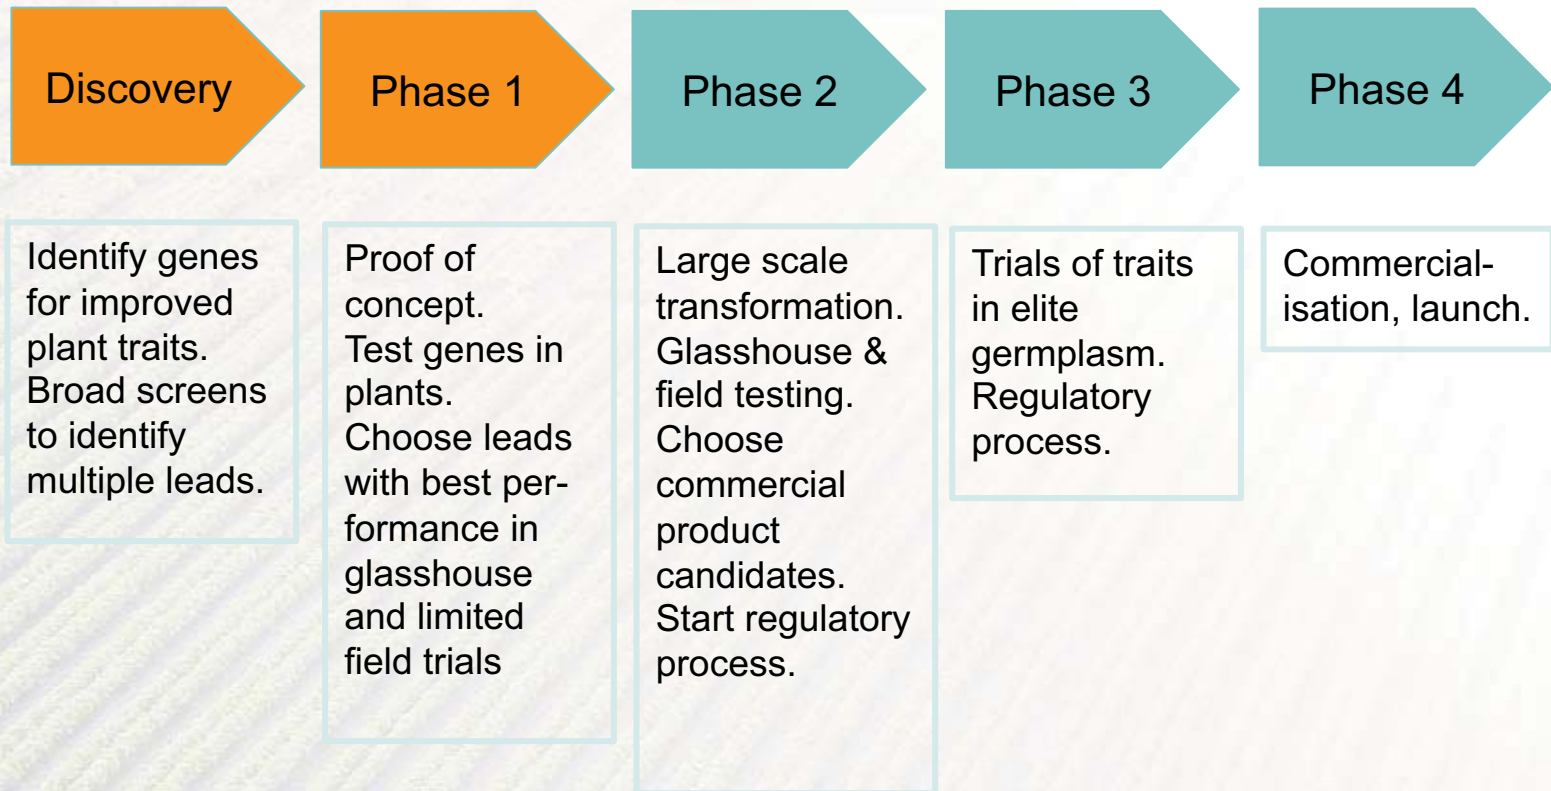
Discovery

Phase 1

Phase 2

Phase 3

Phase 4

Identify genes for improved plant traits. Broad screens to identify multiple leads.

Proof of concept. Test genes in plants. Choose leads with best performance in glasshouse and limited field trials

Large scale transformation. Glasshouse & field testing. Choose commercial product candidates. Start regulatory process.

Trials of traits in elite germplasm. Regulatory process.

Commercialisation, launch.